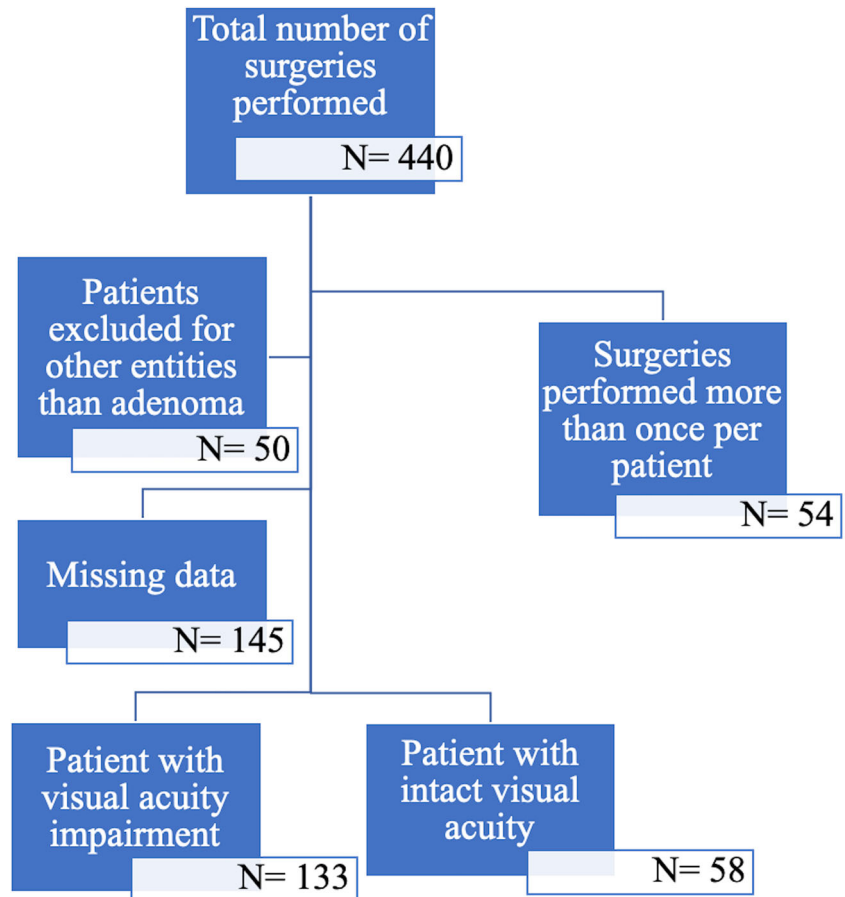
Total number of surgeries performed

N= 440

Patients excluded for other entities than adenoma

N= 50

Surgeries performed more than once per patient

N= 54

Missing data

N= 145

Patient with visual acuity impairment

N= 133

Patient with intact visual acuity

N= 58